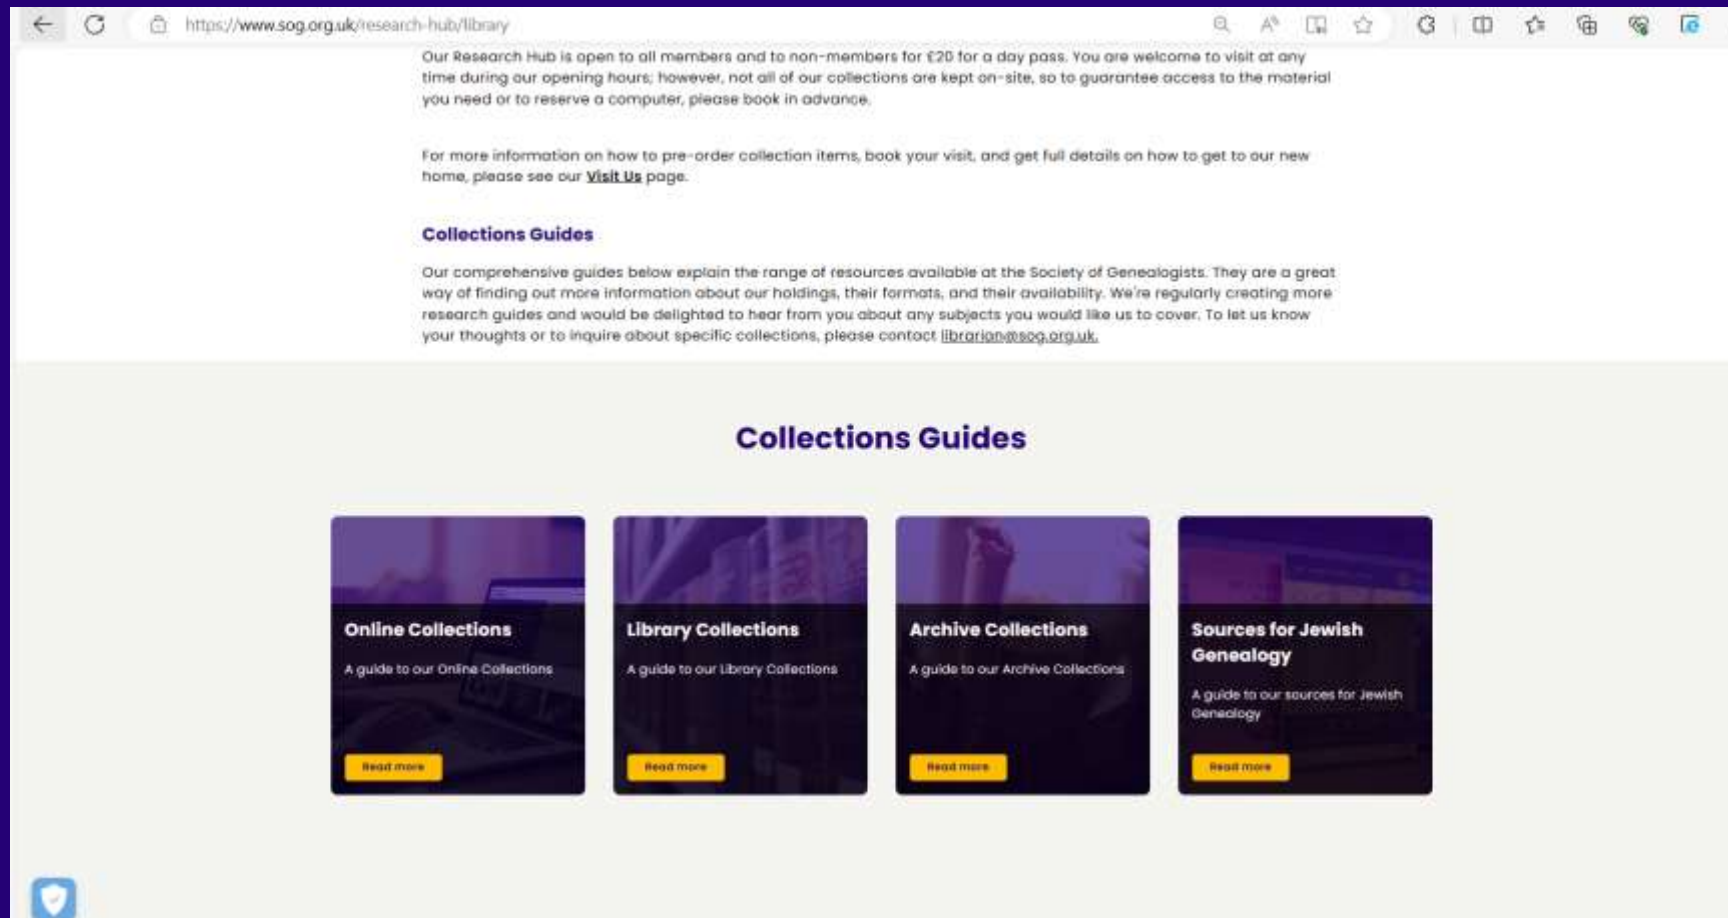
https://www.sog.org.uk/research-hub/library

Our Research Hub is open to all members and to non-members for £20 for a day pass. You are welcome to visit at any time during our opening hours; however, not all of our collections are kept on-site, so to guarantee access to the material you need or to reserve a computer, please book in advance.

For more information on how to pre-order collection items, book your visit, and get full details on how to get to our new home, please see our Visit Us page.

Collections Guides

Our comprehensive guides below explain the range of resources available at the Society of Genealogists. They are a great way of finding out more information about our holdings, their formats, and their availability. We're regularly creating more research guides and would be delighted to hear from you about any subjects you would like us to cover. To let us know your thoughts or to inquire about specific collections, please contact librarian@sog.org.uk.

Collections Guides

Online Collections

A guide to our Online Collections

Read more

Library Collections

A guide to our Library Collections

Read more

Archive Collections

A guide to our Archive Collections

Read more

Sources for Jewish Genealogy

A guide to our sources for Jewish Genealogy

Read more